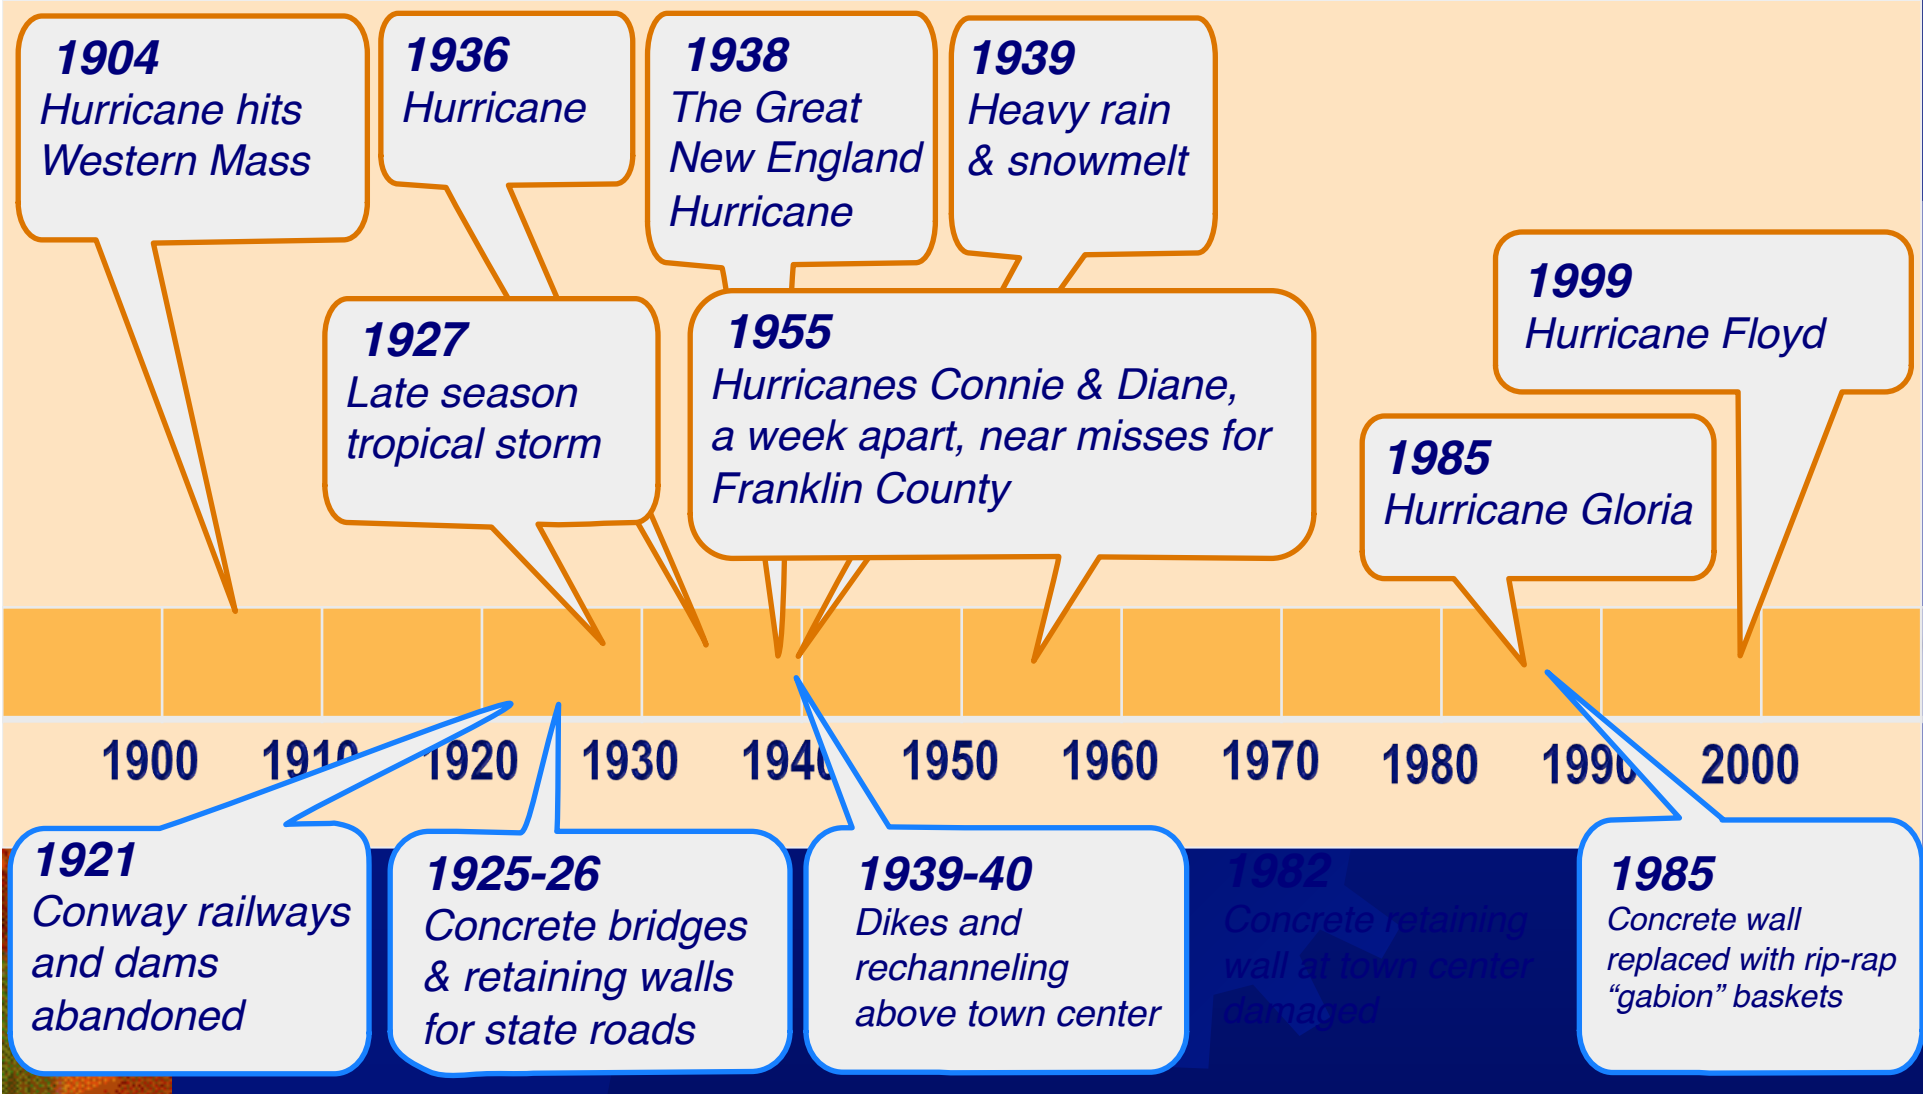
1904
Hurricane hits Western Mass

1936
Hurricane

1938
The Great New England Hurricane

1939
Heavy rain & snowmelt

1927
Late season tropical storm

1955
Hurricanes Connie & Diane, a week apart, near misses for Franklin County

1999
Hurricane Floyd

1985
Hurricane Gloria

1900 1910 1920 1930 1940 1950 1960 1970 1980 1990 2000

1921
Conway railways and dams abandoned

1925-26
Concrete bridges & retaining walls for state roads

1939-40
Dikes and rechanneling above town center

1982
Concrete retaining wall at town center damaged

1985
Concrete wall replaced with rip-rap “gabion” baskets